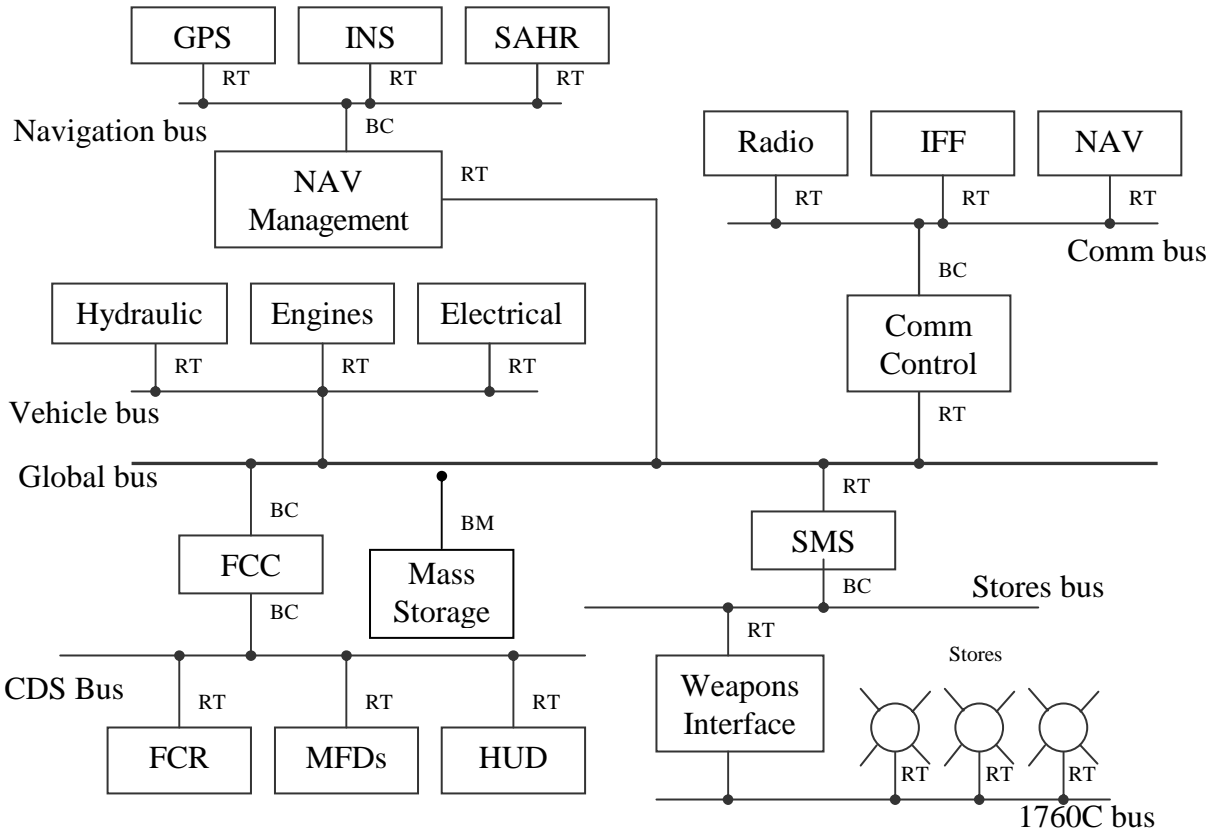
GPS
RT
INS
RT
SAHR
RT
Navigation bus
BC
NAV Management
RT

Radio
RT
IFF
RT
NAV
RT
Comm bus
BC
Comm Control
RT

Hydraulic
RT
Engines
RT
Electrical
RT
Vehicle bus

Global bus
BC
FCC
BC
BM
Mass Storage
RT
SMS
BC
Stores bus
RT
Weapons Interface
Stores
RT
RT
RT
1760C bus

CDS Bus
RT
FCR
RT
MFDs
RT
HUD